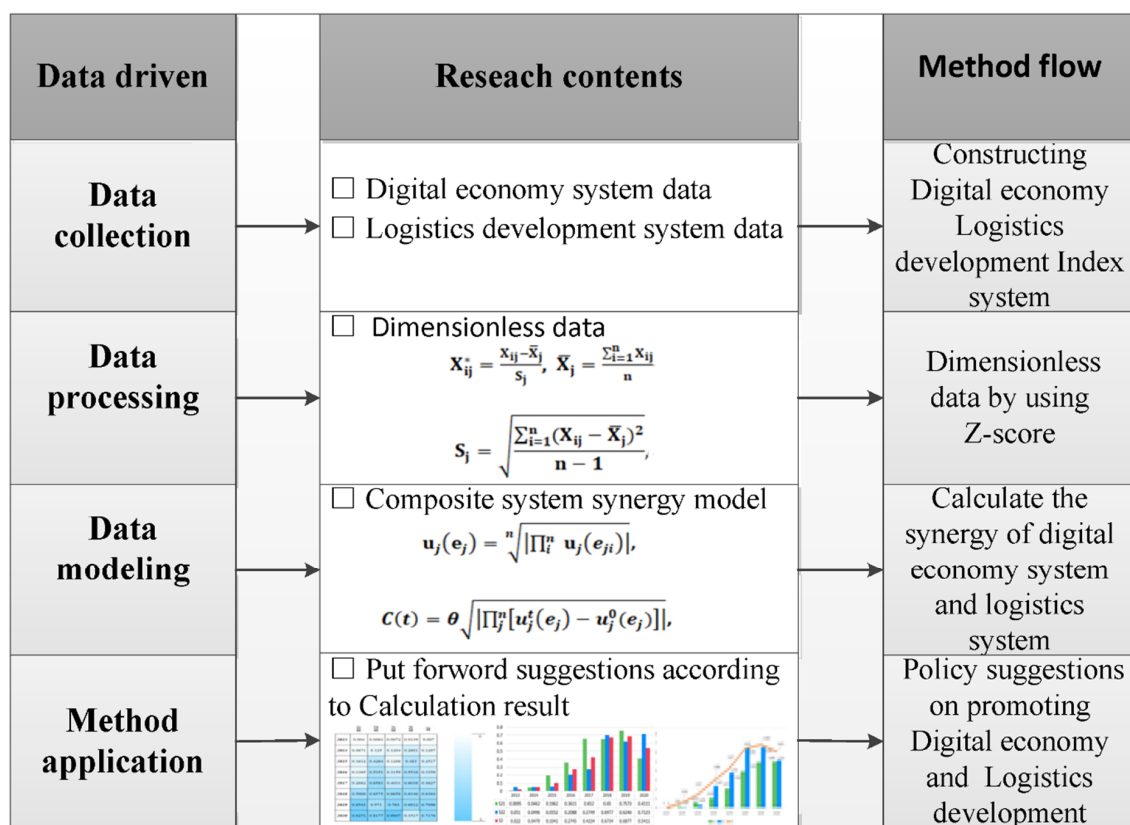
Data driven

Reseach contents

Method flow

Data collection

☐ Digital economy system data
☐ Logistics development system data

Constructing Digital economy Logistics development Index system

Data processing

☐ Dimensionless data

$\mathbf{X_{ij}^{*}} = \frac{\mathbf{X_{ij}} - \mathbf{\bar{X}_j}}{\mathbf{S_j}}, \ \mathbf{\bar{X}_j} = \frac{\sum_{i=1}^{n} \mathbf{X_{ij}}}{\mathbf{n}}$

$\mathbf{S_j} = \sqrt{\frac{\sum_{i=1}^{n}(\mathbf{X_{ij}} - \mathbf{\bar{X}_j})^2}{\mathbf{n-1}}},$

Dimensionless data by using Z-score

Data modeling

☐ Composite system synergy model

$\boldsymbol{u_j(e_j)} = \sqrt[n]{\left|\prod_{i}^{n} \boldsymbol{u_j(e_{ji})}\right|},$

$\boldsymbol{C(t)} = \boldsymbol{\theta}\sqrt{\left|\prod_{j}^{n}[\boldsymbol{u_j^t(e_j)} - \boldsymbol{u_j^0(e_j)}]\right|},$

Calculate the synergy of digital economy system and logistics system

Method application

☐ Put forword suggestions according to Calculation result

Policy suggestions on promoting Digital economy and Logistics development